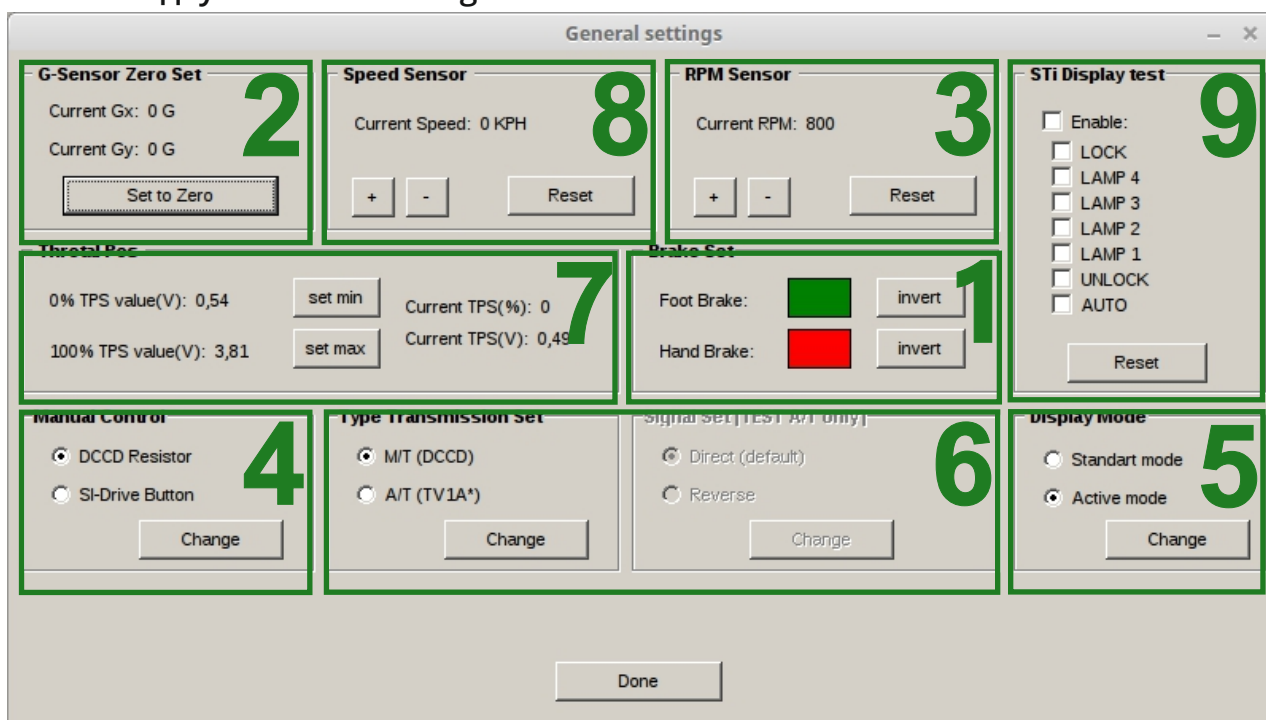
General settings

G-Sensor Zero Set
2
Current Gx: 0 G
Current Gy: 0 G
Set to Zero

Speed Sensor
8
Current Speed: 0 KPH
+ - Reset

RPM Sensor
3
Current RPM: 800
+ - Reset

STi Display test
9
Enable:
LOCK
LAMP 4
LAMP 3
LAMP 2
LAMP 1
UNLOCK
AUTO
Reset

Throtal Pos
7
0% TPS value(V): 0,54 set min
Current TPS(%): 0
100% TPS value(V): 3,81 set max
Current TPS(V): 0,49

Brake Set
1
Foot Brake: invert
Hand Brake: invert

Manual Control
4
DCCD Resistor
SI-Drive Button
Change

Type Transmission Set
M/T (DCCD)
A/T (TV1A*)
Change

Signal Set [TEST A/T only]
6
Direct (default)
Reverse
Change

Display Mode
5
Standart mode
Active mode
Change

Done